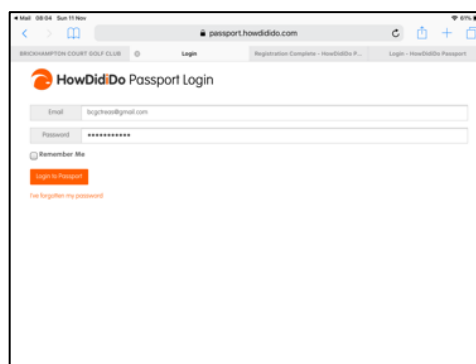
◂ Mail 08:04 Sun 11 Nov

passport.howdidido.com

BRICKHAMPTON COURT GOLF CLUB

Login

Registration Complete - HowDidiDo P...

Login - HowDidiDo Passport

HowDidiDo Passport Login

Email bcgctrees@gmail.com

Password ••••••••••••

Remember Me

Login to Passport

I've forgotten my password